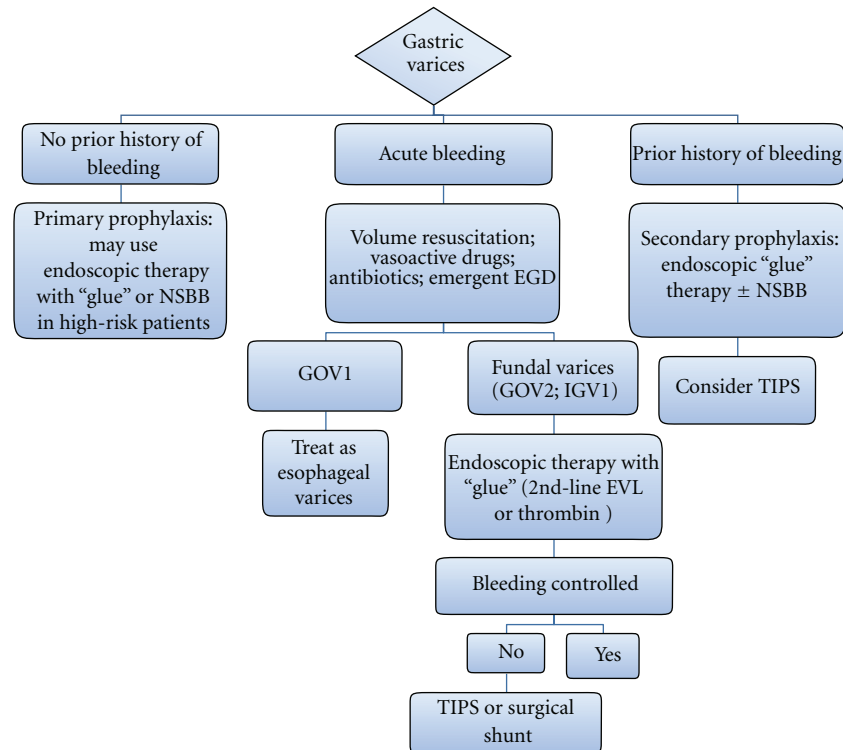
Gastric varices

No prior history of bleeding

Primary prophylaxis: may use endoscopic therapy with “glue” or NSBB in high-risk patients

Acute bleeding

Volume resuscitation; vasoactive drugs; antibiotics; emergent EGD

GOV1

Treat as esophageal varices

Fundal varices (GOV2; IGV1)

Endoscopic therapy with “glue” (2nd-line EVL or thrombin )

Bleeding controlled

No

Yes

TIPS or surgical shunt

Prior history of bleeding

Secondary prophylaxis: endoscopic “glue” therapy $\pm$ NSBB

Consider TIPS